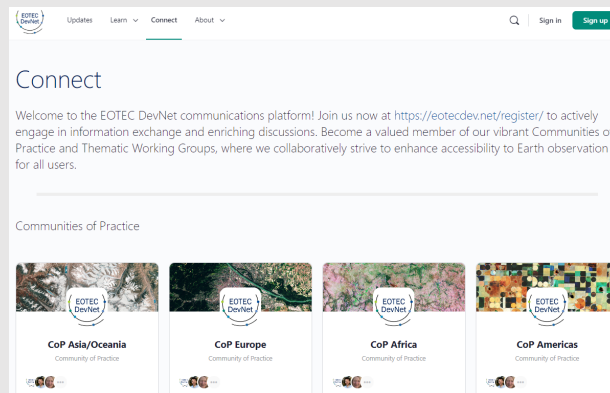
EOTEC DevNet

Updates Learn Connect About

Sign in Sign up

Connect

Welcome to the EOTEC DevNet communications platform! Join us now at https://eotecdev.net/register/ to actively engage in information exchange and enriching discussions. Become a valued member of our vibrant Communities o Practice and Thematic Working Groups, where we collaboratively strive to enhance accessibility to Earth observation for all users.

Communities of Practice

EOTEC DevNet

CoP Asia/Oceania

Community of Practice

EOTEC DevNet

CoP Europe

Community of Practice

EOTEC DevNet

CoP Africa

Community of Practice

EOTEC DevNet

CoP Americas

Community of Practice